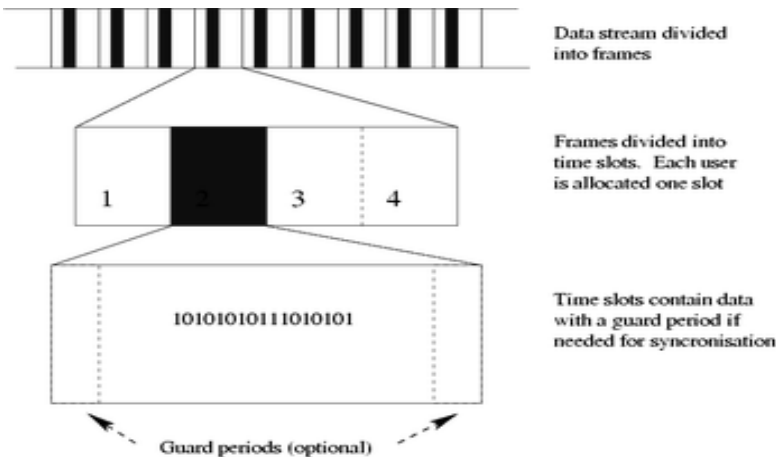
Data stream divided into frames

1
2
3
4

Frames divided into time slots. Each user is allocated one slot

10101010111010101

Time slots contain data with a guard period if needed for syncronisation

Guard periods (optional)